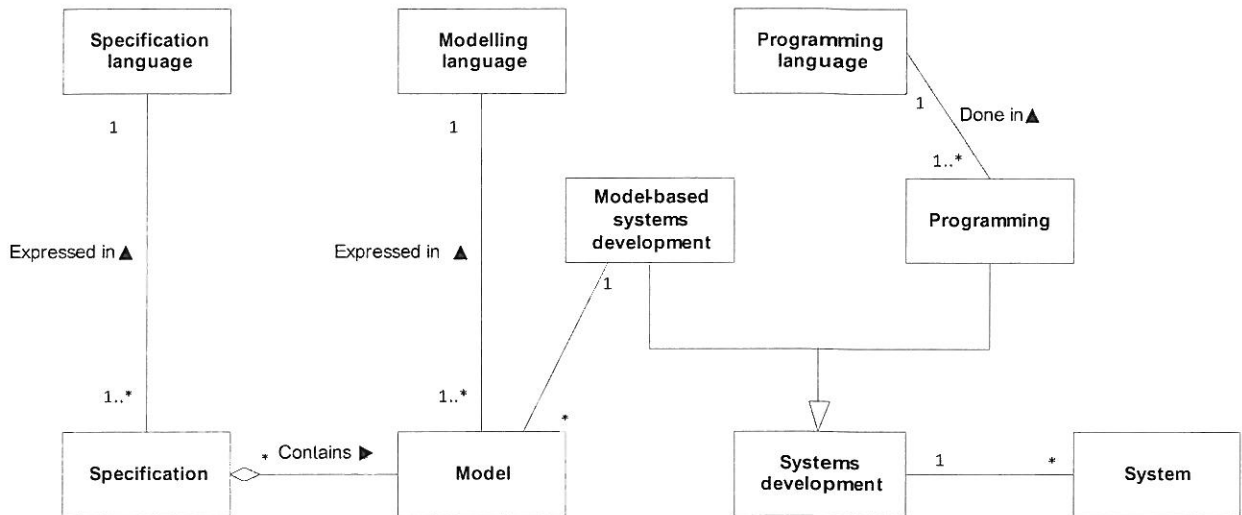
Specification language

Modelling language

Programming language

1

1

1

Done in ▲

1..*

Model-based systems development

Programming

Expressed in ▲

Expressed in ▲

1

1..*

1..*

*

Specification

* Contains ▶

Model

Systems development

1

*

System